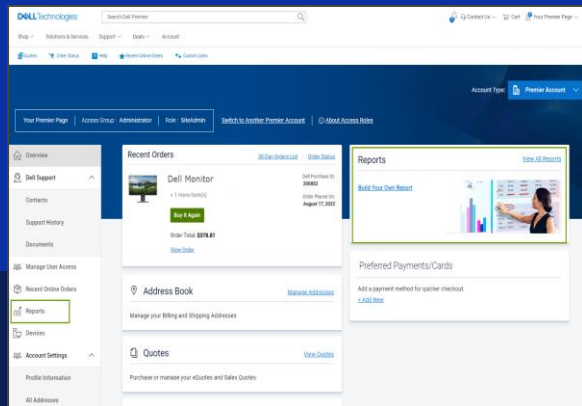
DELL Technologies

Search Dell Premier

Contact Us Cart Your Premier Page

Shop Solutions & Services Support Deals Account

Quotes Order Status Help Recent Online Orders Custom Links

Account Type: Premier Account

Your Premier Page | Access Group : Administrator | Role : SiteAdmin

Switch to Another Premier Account

About Access Roles

Overview

Dell Support

Contacts

Support History

Documents

Manage User Access

Recent Online Orders

Reports

Devices

Account Settings

Profile Information

All Addresses

Recent Orders

30-Day Orders List | Order Status

Dell Monitor

+ 1 more item(s)

Dell Purchase ID 200852

Order Placed On August 11, 2022

Buy It Again

Order Total: $378.81

View Order

Address Book

Manage Addresses

Manage your Billing and Shipping Addresses

Quotes

View Quotes

Purchase or manage your eQuotes and Sales Quotes.

Reports

View All Reports

Build Your Own Report

Preferred Payments/Cards

Add a payment method for quicker checkout.

+ Add New